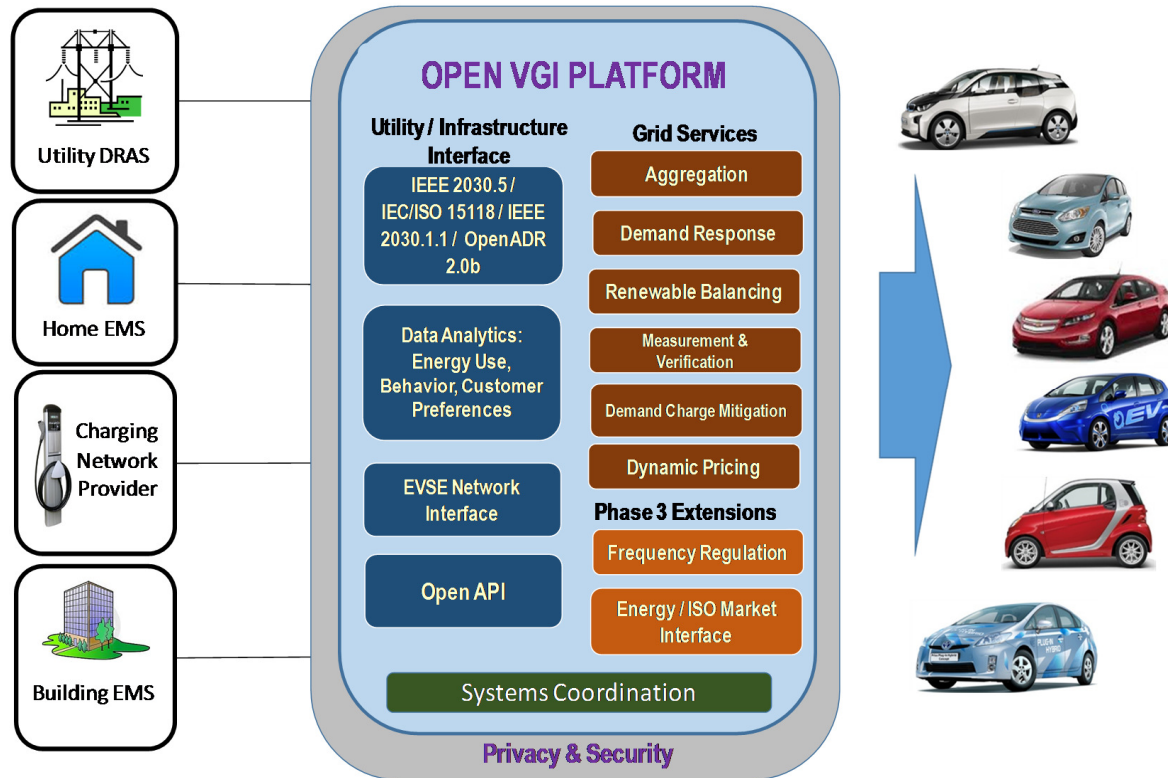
Utility DRAS

Home EMS

Charging Network Provider

Building EMS

OPEN VGI PLATFORM

Utility / Infrastructure Interface

IEEE 2030.5 / IEC/ISO 15118 / IEEE 2030.1.1 / OpenADR 2.0b

Data Analytics: Energy Use, Behavior, Customer Preferences

EVSE Network Interface

Open API

Grid Services

Aggregation

Demand Response

Renewable Balancing

Measurement & Verification

Demand Charge Mitigation

Dynamic Pricing

Phase 3 Extensions

Frequency Regulation

Energy / ISO Market Interface

Systems Coordination

Privacy & Security